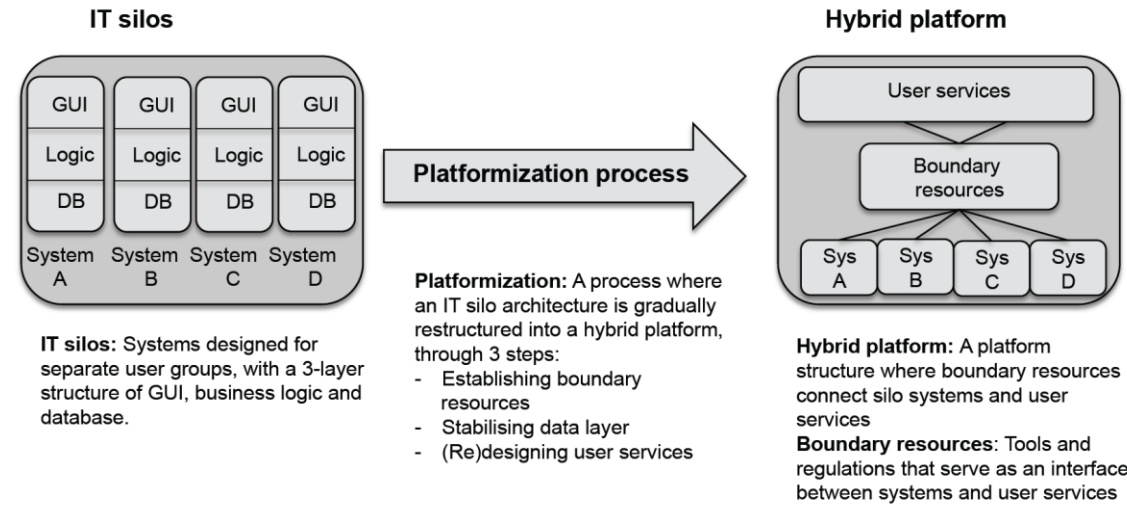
IT silos

| GUI | GUI | GUI | GUI |
|---|---|---|---|
| Logic | Logic | Logic | Logic |
| DB | DB | DB | DB |
| System A | System B | System C | System D |

IT silos: Systems designed for separate user groups, with a 3-layer structure of GUI, business logic and database.

Platformization process

Platformization: A process where an IT silo architecture is gradually restructured into a hybrid platform, through 3 steps:
- Establishing boundary resources
- Stabilising data layer
- (Re)designing user services

Hybrid platform

User services

Boundary resources

Sys A
Sys B
Sys C
Sys D

Hybrid platform: A platform structure where boundary resources connect silo systems and user services
Boundary resources: Tools and regulations that serve as an interface between systems and user services